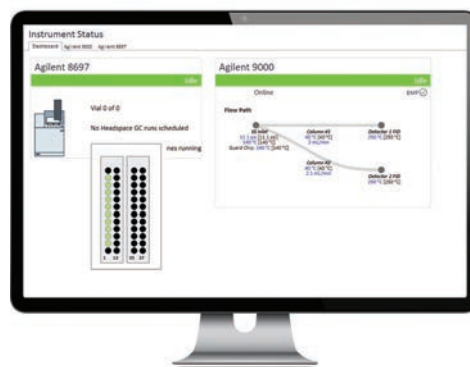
Instrument Status

Dashboard | Agilent 9000 | Agilent 8697

Agilent 8697

Idle

Vial 0 of 0

No Headspace GC runs scheduled

nes running

1 10 | 11 20

Agilent 9000

Idle

Online

EMF

Flow Path

SS Inlet

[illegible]

Guard Chip: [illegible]

Column #1

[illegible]

Column #2

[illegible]

Detector 1 FID

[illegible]

Detector 2 FID

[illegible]